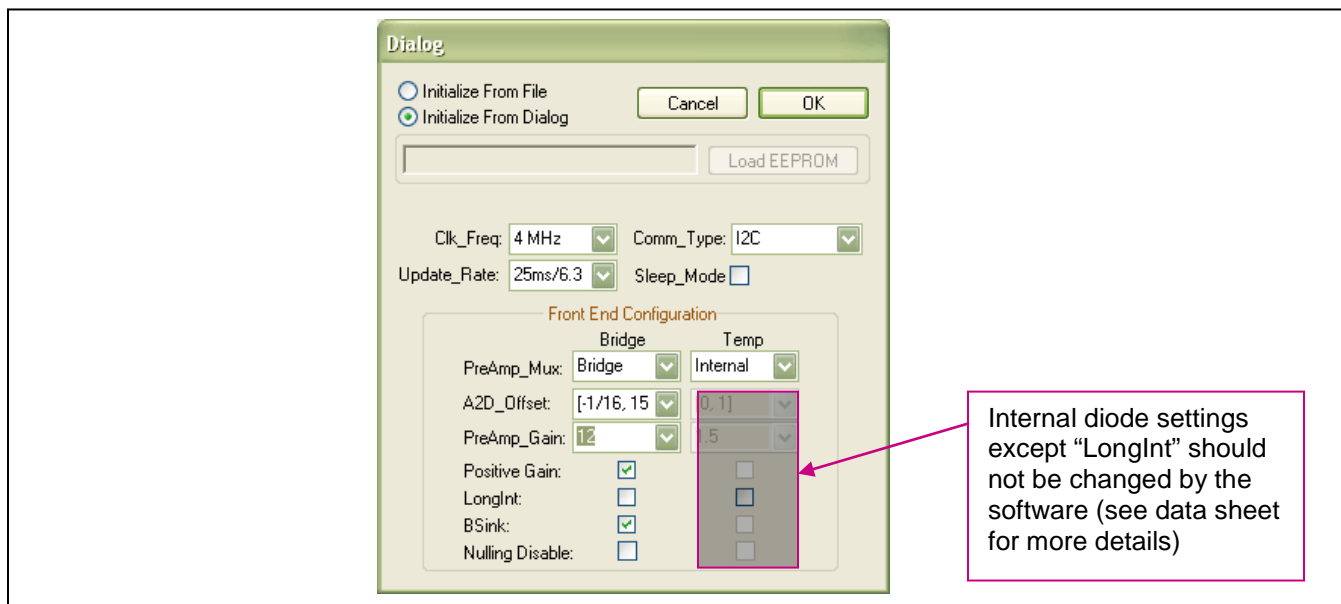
Dialog

Initialize From File
Initialize From Dialog

Cancel
OK

Load EEPROM

Clk_Freq: 4 MHz
Comm_Type: I2C
Update_Rate: 25ms/6.3
Sleep_Mode

Front End Configuration

Bridge
Temp
PreAmp_Mux: Bridge
Internal
A2D_Offset: [-1/16, 15
[0, 1]
PreAmp_Gain: 12
1.5
Positive Gain:
LongInt:
BSink:
Nulling Disable:

Internal diode settings except "LongInt" should not be changed by the software (see data sheet for more details)